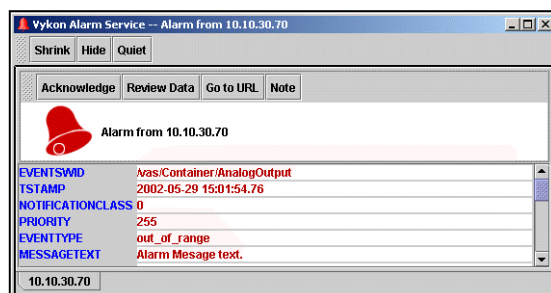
Vykon Alarm Service -- Alarm from 10.10.30.70

Shrink Hide Quiet

Acknowledge Review Data Go to URL Note

Alarm from 10.10.30.70

| | |
|---|---|
| EVENTSWID | /vas/Container/AnalogOutput |
| TSTAMP | 2002-05-29 15:01:54.76 |
| NOTIFICATIONCLASS | 0 |
| PRIORITY | 255 |
| EVENTTYPE | out_of_range |
| MESSAGETEXT | Alarm Mesage text. |

10.10.30.70